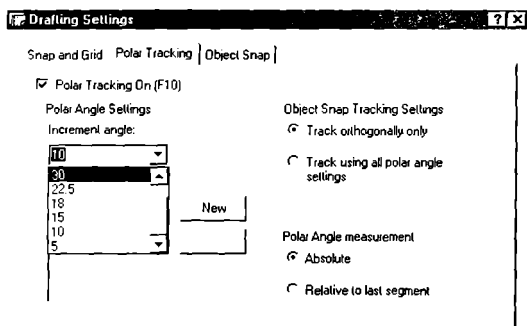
Drafting Settings

?
X

Snap and Grid
Polar Tracking
Object Snap

Polar Tracking On (F10)

Polar Angle Settings

Increment angle:

10

30
22.5
18
15
10
5

New

Object Snap Tracking Settings

Track orthogonally only

Track using all polar angle settings

Polar Angle measurement

Absolute

Relative to last segment